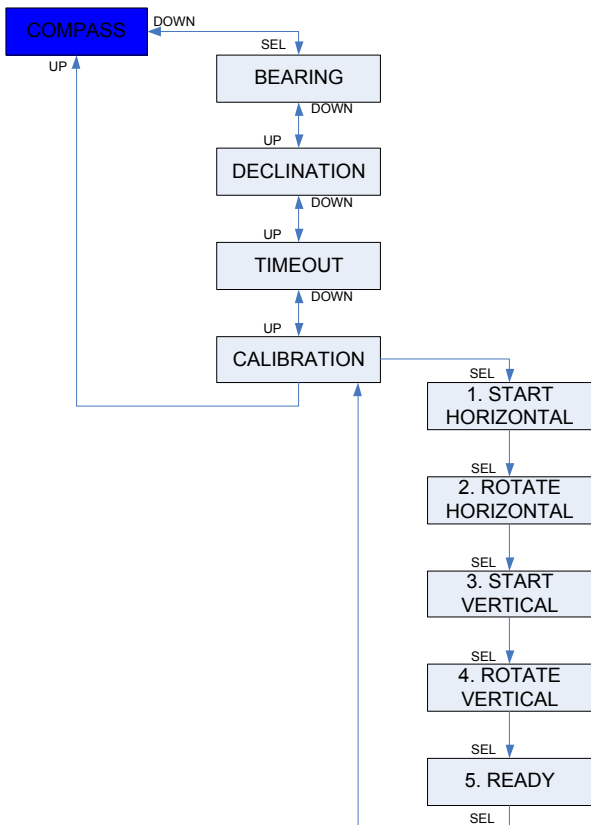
COMPASS

DOWN

SEL

UP

BEARING

DOWN

UP

DECLINATION

DOWN

UP

TIMEOUT

DOWN

UP

CALIBRATION

SEL

1. START HORIZONTAL

SEL

2. ROTATE HORIZONTAL

SEL

3. START VERTICAL

SEL

4. ROTATE VERTICAL

SEL

5. READY

SEL